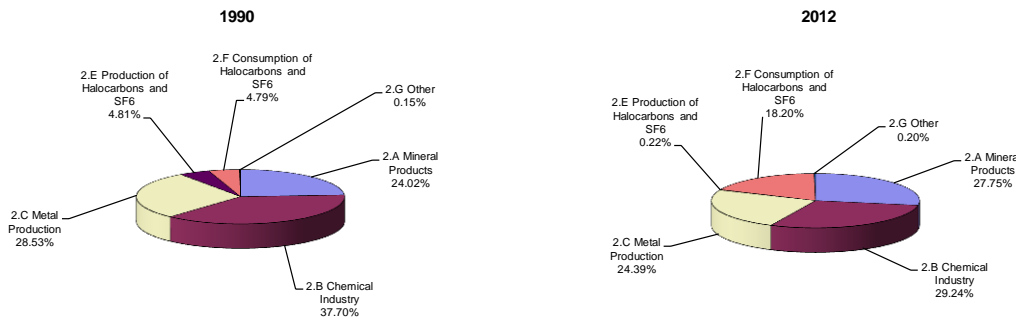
1990

2.F Consumption of Halocarbons and SF6
4.79%

2.E Production of Halocarbons and SF6
4.81%

2.G Other
0.15%

2.A Mineral Products
24.02%

2.C Metal Production
28.53%

2.B Chemical Industry
37.70%

2012

2.F Consumption of Halocarbons and SF6
18.20%

2.E Production of Halocarbons and SF6
0.22%

2.G Other
0.20%

2.A Mineral Products
27.75%

2.C Metal Production
24.39%

2.B Chemical Industry
29.24%